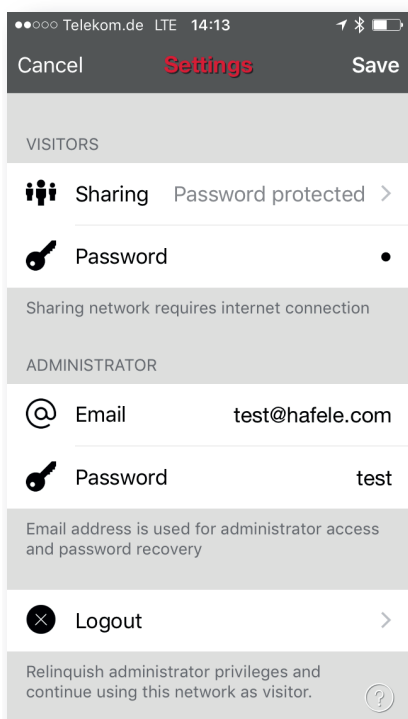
●●○○○ Telekom.de LTE 14:13

Cancel Settings Save

VISITORS

Sharing Password protected >

Password •

Sharing network requires internet connection

ADMINISTRATOR

Email test@hafele.com

Password test

Email address is used for administrator access and password recovery

Logout >

Relinquish administrator privileges and continue using this network as visitor.

?